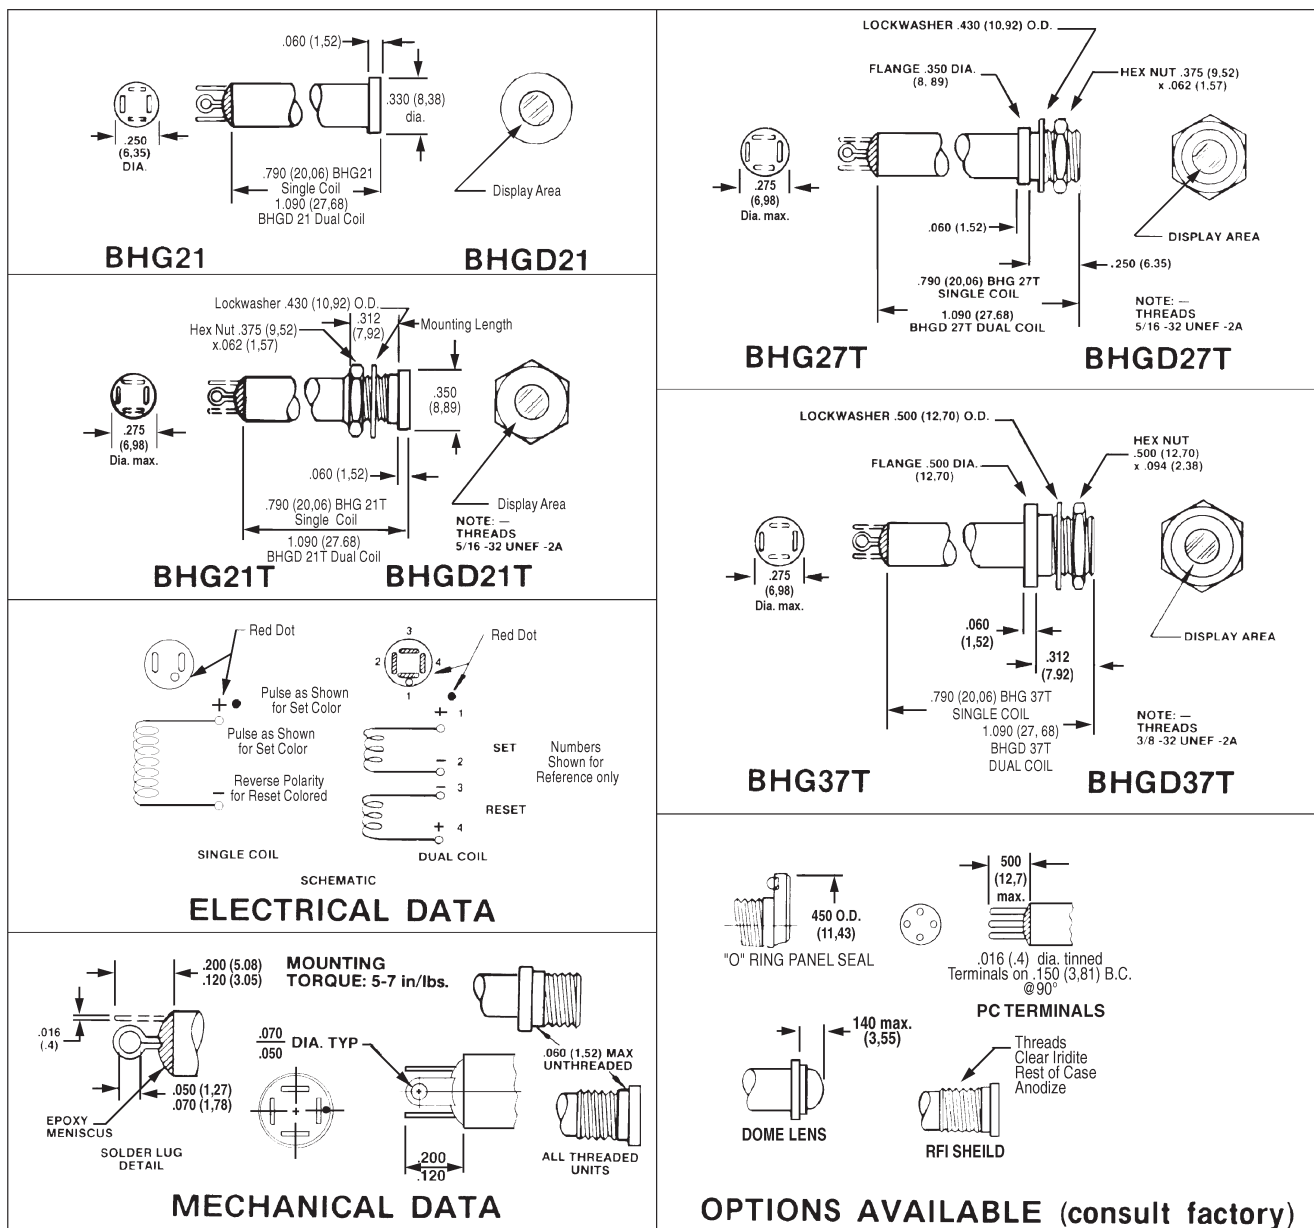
.060 (1,52)

.330 (8,38) dia.

.250 (6,35) DIA.

.790 (20,06) BHG21 Single Coil 1.090 (27,68) BHGD 21 Dual Coil

Display Area

BHG21

BHGD21

Lockwasher .430 (10,92) O.D.

Hex Nut .375 (9,52) x.062 (1,57)

.312 (7,92)

Mounting Length

.350 (8,89)

.275 (6,98) Dia. max.

.060 (1,52)

Display Area

.790 (20,06) BHG 21T Single Coil 1.090 (27.68) BHGD 21T Dual Coil

NOTE: — THREADS 5/16 -32 UNEF -2A

BHG21T

BHGD21T

Red Dot

Pulse as Shown for Set Color

Pulse as Shown for Set Color

Reverse Polarity for Reset Colored

Red Dot

3 2 4 1

+ 1

SET

Numbers Shown for Reference only

− 2

− 3

RESET

+ 4

SINGLE COIL

DUAL COIL

SCHEMATIC

ELECTRICAL DATA

.200 (5.08) .120 (3.05)

MOUNTING TORQUE: 5-7 in/lbs.

.016 (.4)

.050 (1,27) .070 (1,78)

EPOXY MENISCUS

SOLDER LUG DETAIL

$\frac{.070}{.050}$ DIA. TYP

.060 (1,52) MAX UNTHREADED

$\frac{.200}{.120}$

ALL THREADED UNITS

MECHANICAL DATA

LOCKWASHER .430 (10.92) O.D.

FLANGE .350 DIA. (8. 89)

HEX NUT .375 (9.52) x .062 (1.57)

.275 (6,98) Dia. max.

.060 (1.52)

DISPLAY AREA

.250 (6.35)

.790 (20,06) BHG 27T SINGLE COIL 1.090 (27,68) BHGD 27T DUAL COIL

NOTE: — THREADS 5/16 -32 UNEF -2A

BHG27T

BHGD27T

LOCKWASHER .500 (12.70) O.D.

FLANGE .500 DIA. (12,70)

HEX NUT .500 (12,70) x .094 (2.38)

.275 (6,98) Dia. max.

.060 (1,52)

.312 (7.92)

DISPLAY AREA

.790 (20,06) BHG 37T SINGLE COIL 1.090 (27, 68) BHGD 37T DUAL COIL

NOTE: — THREADS 3/8 -32 UNEF -2A

BHG37T

BHGD37T

450 O.D. (11,43)

"O" RING PANEL SEAL

500 (12,7) max.

.016 (.4) dia. tinned Terminals on .150 (3,81) B.C. @90°

PC TERMINALS

140 max. (3,55)

DOME LENS

Threads Clear Iridite Rest of Case Anodize

RFI SHEILD

OPTIONS AVAILABLE (consult factory)